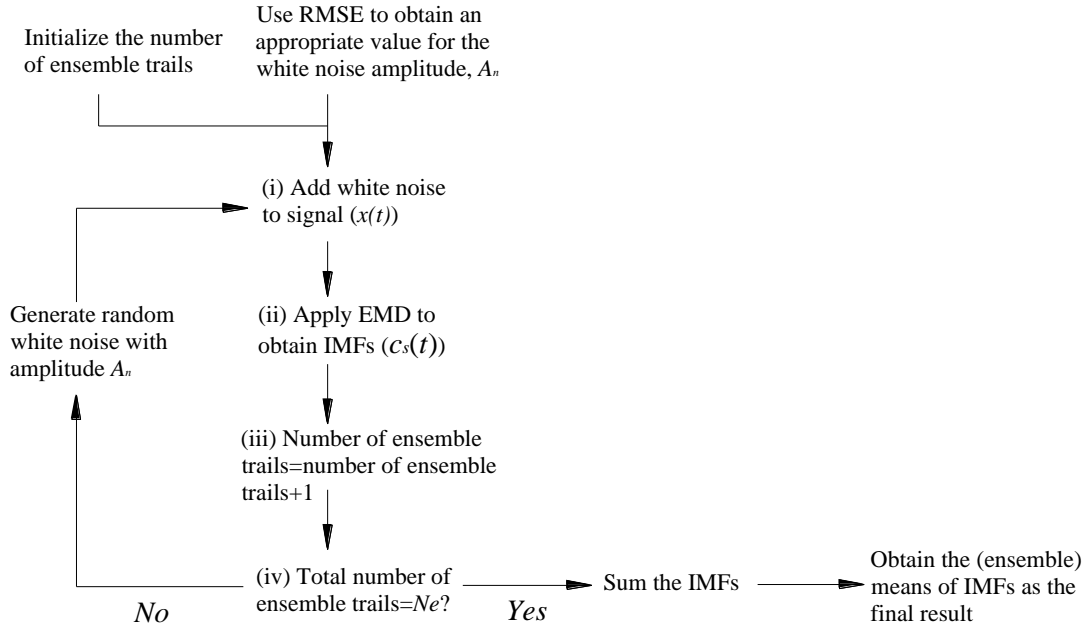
Initialize the number of ensemble trails

Use RMSE to obtain an appropriate value for the white noise amplitude, $A_n$

(i) Add white noise to signal ($x(t)$)

Generate random white noise with amplitude $A_n$

(ii) Apply EMD to obtain IMFs ($c_s(t)$)

(iii) Number of ensemble trails=number of ensemble trails+1

(iv) Total number of ensemble trails=$Ne$?

No

Yes

Sum the IMFs

Obtain the (ensemble) means of IMFs as the final result